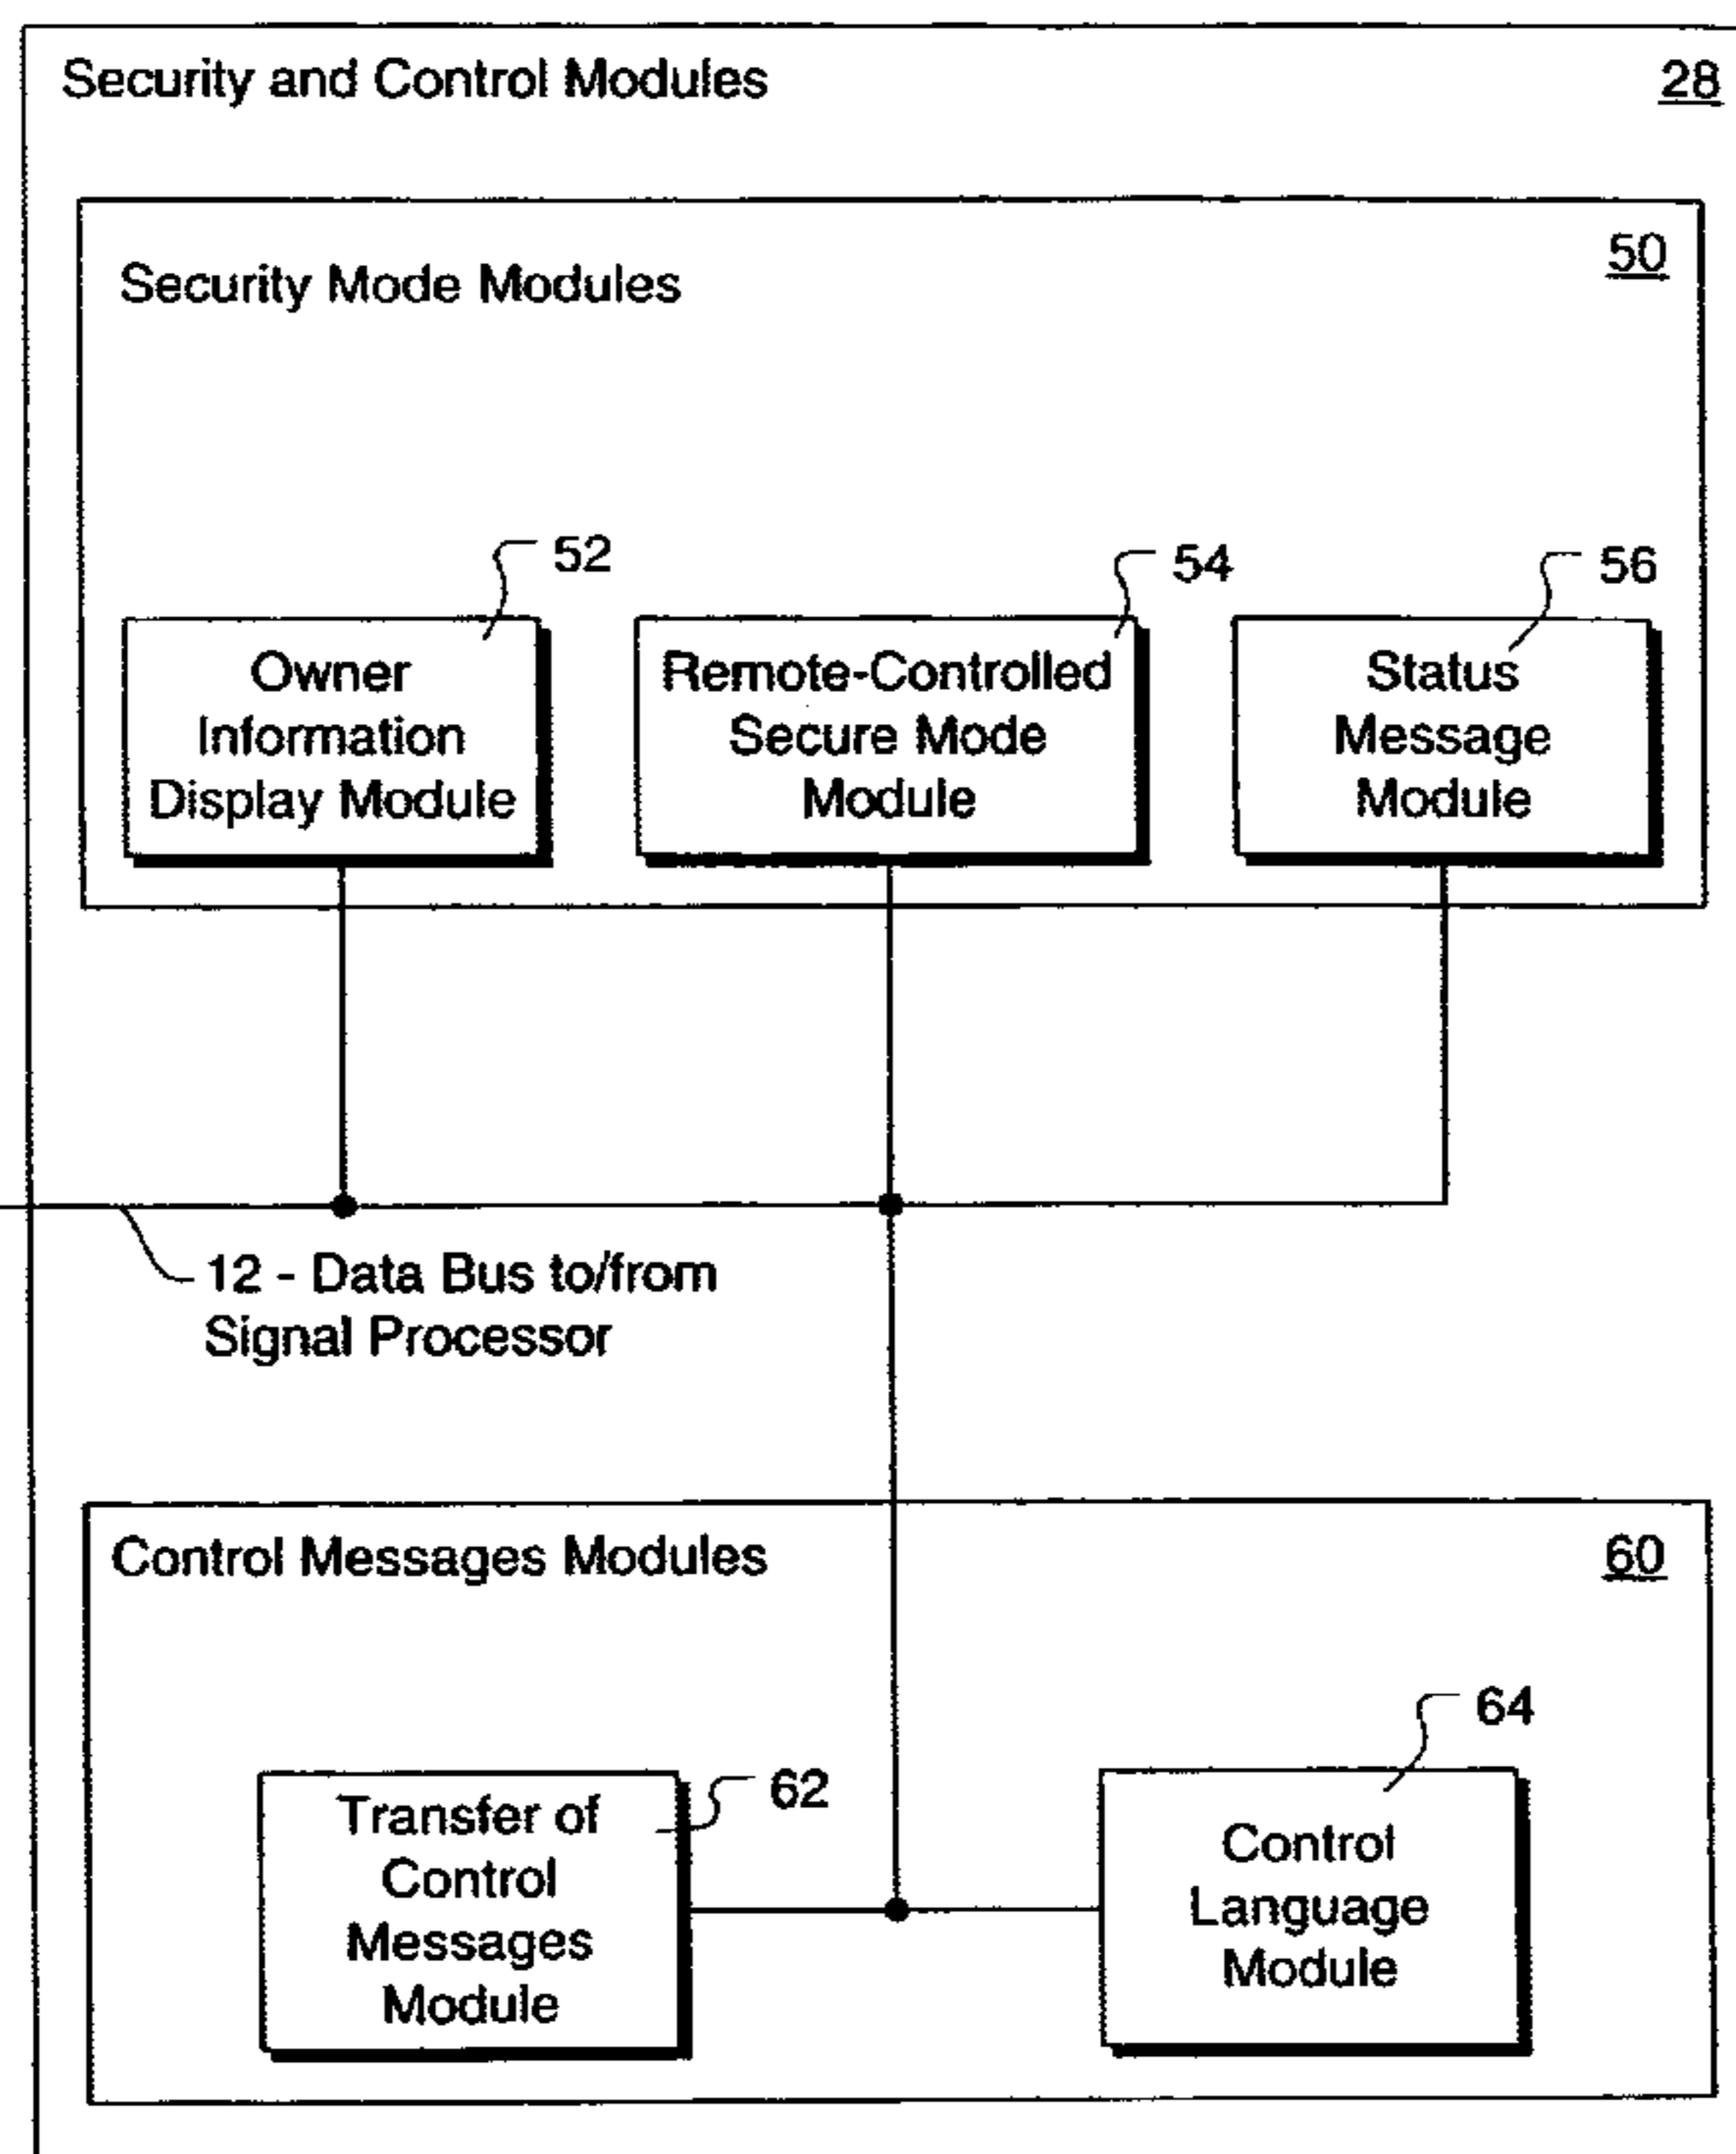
Security and Control Modules 28

Security Mode Modules 50

52
Owner Information Display Module

54
Remote-Controlled Secure Mode Module

56
Status Message Module

12 - Data Bus to/from Signal Processor

Control Messages Modules 60

62
Transfer of Control Messages Module

64
Control Language Module